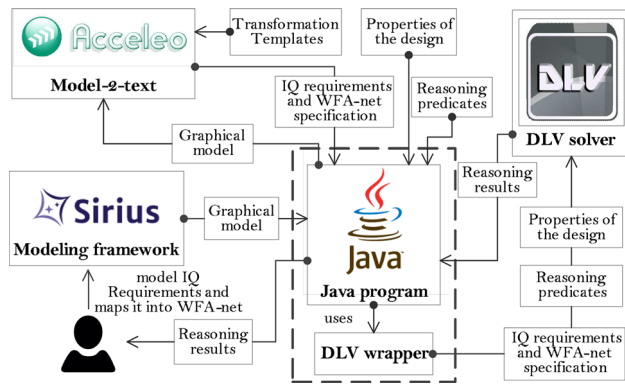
Acceleo

Model-2-text

Transformation Templates

Properties of the design

IQ requirements and WFA-net specification

Reasoning predicates

DLV

DLV solver

Graphical model

Reasoning results

Sirius

Modeling framework

Graphical model

Java

Java program

Properties of the design

Reasoning predicates

model IQ Requirements and maps it into WFA-net

Reasoning results

uses

DLV wrapper

IQ requirements and WFA-net specification